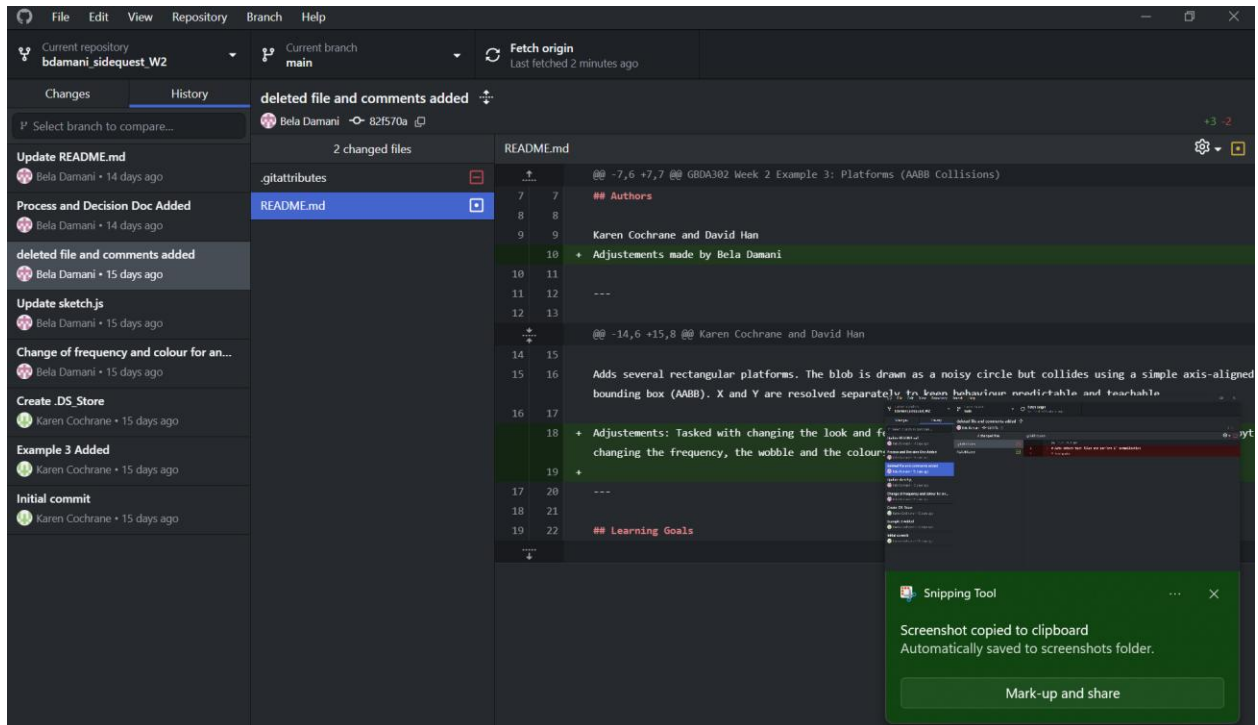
File Edit View Repository Branch Help

Current repository
bdamani_sidequest_W2

Current branch
main

Fetch origin
Last fetched 2 minutes ago

Changes History

Select branch to compare...

Update README.md
Bela Damani • 14 days ago

Process and Decision Doc Added
Bela Damani • 14 days ago

deleted file and comments added
Bela Damani • 15 days ago

Update sketch.js
Bela Damani • 15 days ago

Change of frequency and colour for an...
Bela Damani • 15 days ago

Create .DS_Store
Karen Cochrane • 15 days ago

Example 3 Added
Karen Cochrane • 15 days ago

Initial commit
Karen Cochrane • 15 days ago

deleted file and comments added
Bela Damani 82f570a

+3 -2

2 changed files

.gitattributes

README.md

README.md

@@ -7,6 +7,7 @@ GBDA302 Week 2 Example 3: Platforms (AABB Collisions)

| | | |
|---|---|---|
| 7 | 7 | ## Authors |
| 8 | 8 | |
| 9 | 9 | Karen Cochrane and David Han |
| | 10 | + Adjustements made by Bela Damani |
| 10 | 11 | |
| 11 | 12 | --- |
| 12 | 13 | |

@@ -14,6 +15,8 @@ Karen Cochrane and David Han

| | | |
|---|---|---|
| 14 | 15 | |
| 15 | 16 | Adds several rectangular platforms. The blob is drawn as a noisy circle but collides using a simple axis-aligned bounding box (AABB). X and Y are resolved separately to keep behaviour predictable and teachable |
| 16 | 17 | |
| | 18 | + Adjustements: Tasked with changing the look and f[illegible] changing the frequency, the wobble and the colour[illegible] |
| | 19 | + |
| 17 | 20 | --- |
| 18 | 21 | |
| 19 | 22 | ## Learning Goals |

Snipping Tool

Screenshot copied to clipboard
Automatically saved to screenshots folder.

Mark-up and share